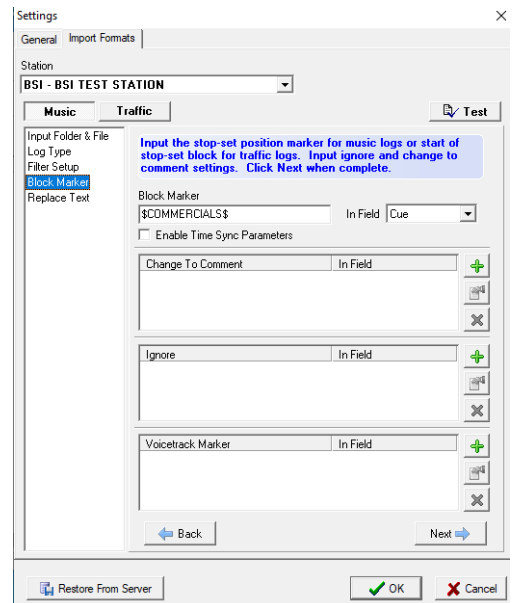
Settings

General | Import Formats

Station

BSI - BSI TEST STATION

Music | Traffic | Test

Input Folder & File
Log Type
Filter Setup
Block Marker
Replace Text

Input the stop-set position marker for music logs or start of stop-set block for traffic logs. Input ignore and change to comment settings. Click Next when complete.

Block Marker

$COMMERCIALS$

In Field Cue

Enable Time Sync Parameters

| Change To Comment | In Field |
|---|---|

| Ignore | In Field |
|---|---|

| Voicetrack Marker | In Field |
|---|---|

Back

Next

Restore From Server

OK

Cancel